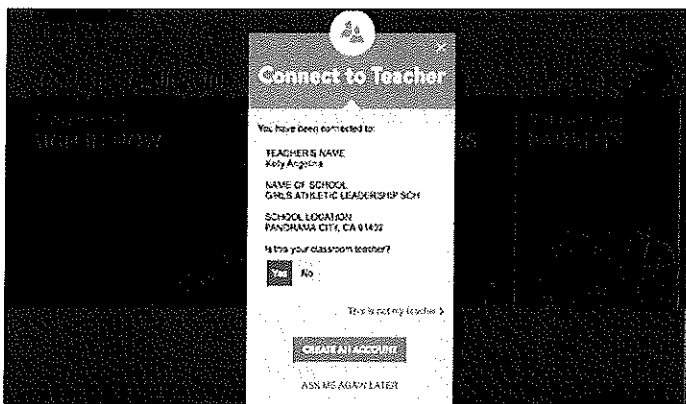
Connect to Teacher

You have been connected to:

TEACHER'S NAME
Kelly Angelina

NAME OF SCHOOL
GIRLS ATHLETIC LEADERSHIP SCH

SCHOOL LOCATION
PANORAMA CITY, CA 91402

Is this your classroom teacher?

Yes No

This is not my teacher >

CREATE AN ACCOUNT

ASK ME AGAIN LATER

SIGN UP NOW